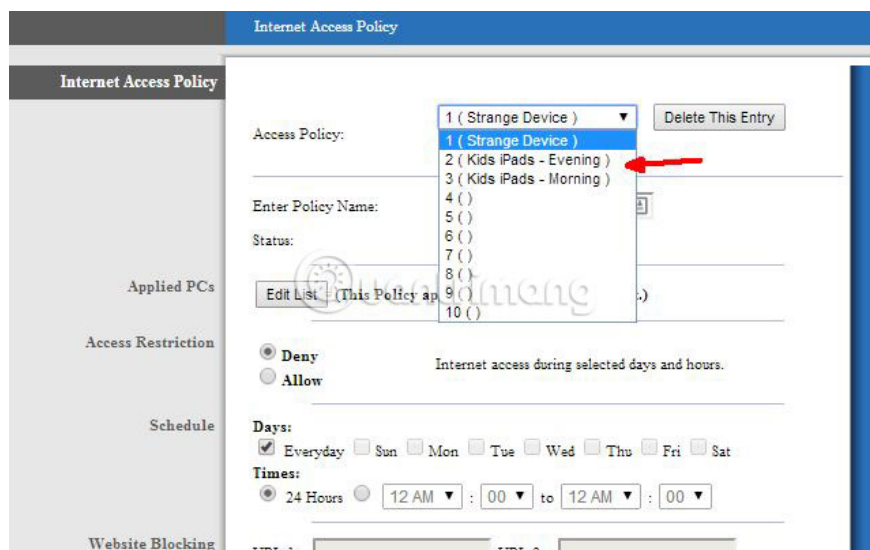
Internet Access Policy

Internet Access Policy

Access Policy: 1 ( Strange Device ) ▼ Delete This Entry

1 ( Strange Device )
2 ( Kids iPads - Evening )
3 ( Kids iPads - Morning )
4 ( )
5 ( )
6 ( )
7 ( )
8 ( )
9 ( )
10 ( )

Enter Policy Name:

Status:

Applied PCs Edit List (This Policy ap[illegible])

Access Restriction
Deny
Allow
Internet access during selected days and hours.

Schedule
Days:
Everyday Sun Mon Tue Wed Thu Fri Sat
Times:
24 Hours 12 AM ▼ : 00 ▼ to 12 AM ▼ : 00 ▼

Website Blocking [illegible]